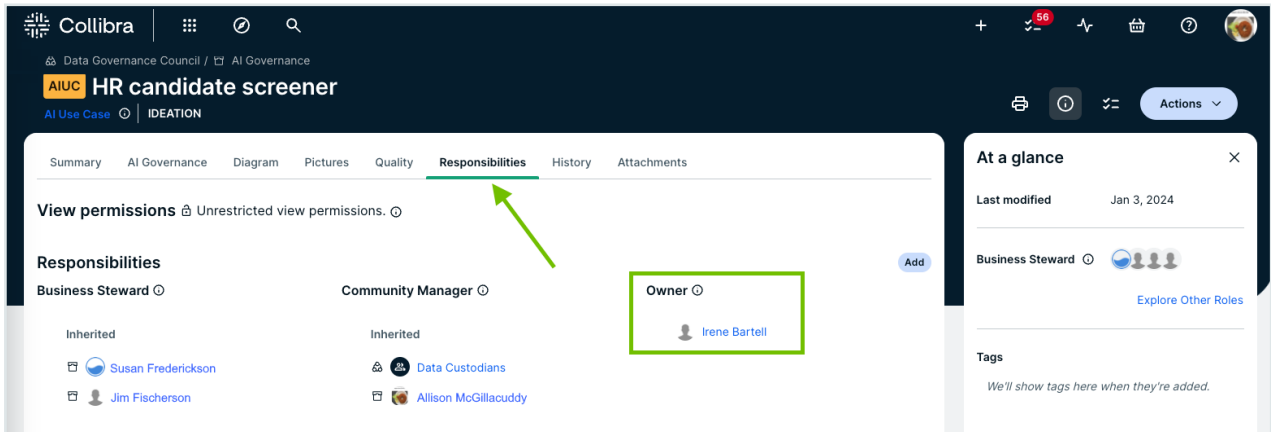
Collibra

56

Data Governance Council / AI Governance

AIUC HR candidate screener

AI Use Case | IDEATION

Actions

Summary AI Governance Diagram Pictures Quality Responsibilities History Attachments

View permissions Unrestricted view permissions.

Responsibilities

Add

Business Steward

Inherited

Susan Frederickson

Jim Fischerson

Community Manager

Inherited

Data Custodians

Allison McGillacuddy

Owner

Irene Bartell

At a glance

Last modified Jan 3, 2024

Business Steward

Explore Other Roles

Tags

We'll show tags here when they're added.